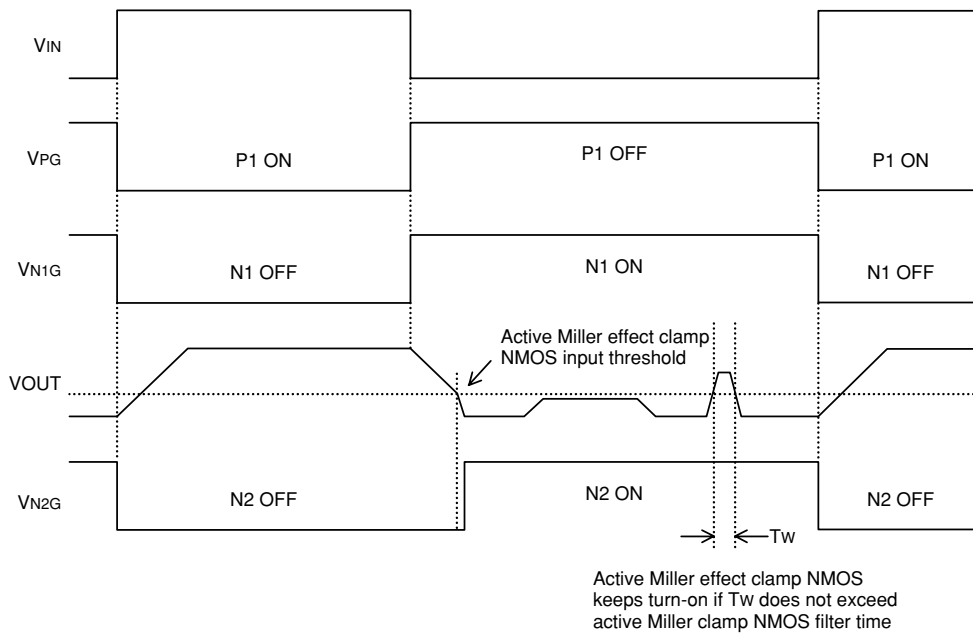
VIN

VPG

P1 ON

P1 OFF

P1 ON

VN1G

N1 OFF

N1 ON

N1 OFF

Active Miller effect clamp NMOS input threshold

VOUT

VN2G

N2 OFF

N2 ON

N2 OFF

Tw

Active Miller effect clamp NMOS keeps turn-on if Tw does not exceed active Miller clamp NMOS filter time